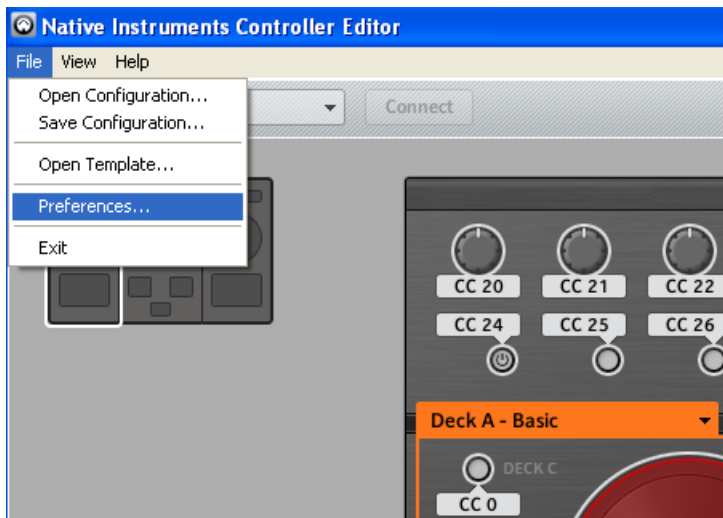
Native Instruments Controller Editor

File View Help

Open Configuration...
Save Configuration...
Open Template...
Preferences...
Exit

Connect

CC 20
CC 21
CC 22
CC 24
CC 25
CC 26

Deck A - Basic

DECK C
CC 0